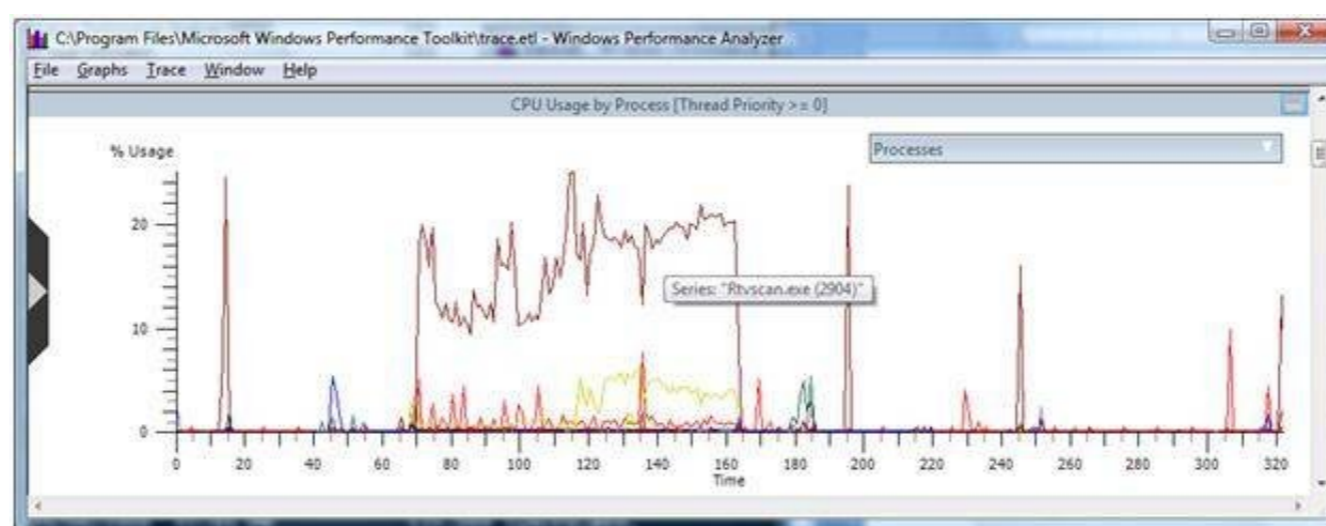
C:\Program Files\Microsoft Windows Performance Toolkit\trace.etl - Windows Performance Analyzer

File Graphs Trace Window Help

CPU Usage by Process [Thread Priority >= 0]

% Usage

Processes

20

10

0

Series: "Rtvscan.exe (2904)"

0 20 40 60 80 100 120 140 160 180 200 220 240 260 280 300 320

Time